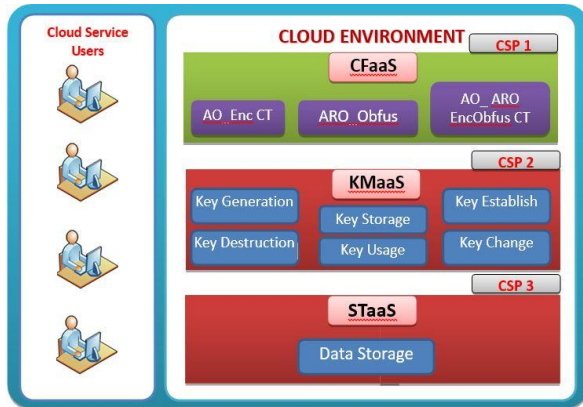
Cloud Service Users

CLOUD ENVIRONMENT

CSP 1

CFaaS

AO_Enc CT

ARO_Obfus

AO_ ARO EncObfus CT

CSP 2

KMaaS

Key Generation

Key Storage

Key Establish

Key Destruction

Key Usage

Key Change

CSP 3

STaaS

Data Storage